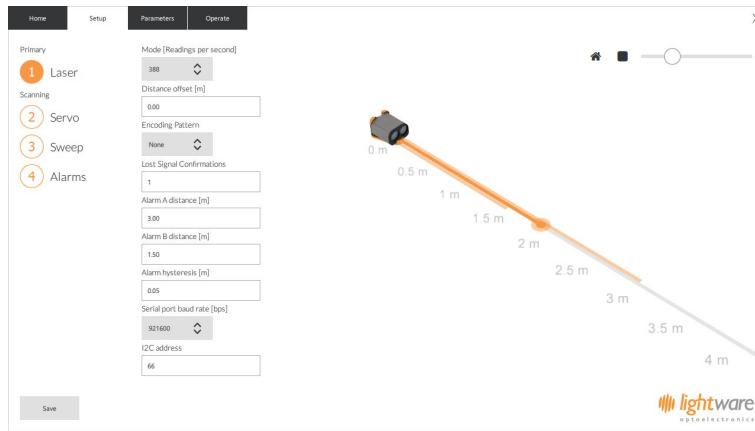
Home Setup Parameters Operate

Primary
1 Laser
Scanning
2 Servo
3 Sweep
4 Alarms

Mode [Readings per second]
388
Distance offset [m]
0.00
Encoding Pattern
None
Lost Signal Confirmations
1
Alarm A distance [m]
3.00
Alarm B distance [m]
1.50
Alarm hysteresis [m]
0.05
Serial port baud rate [bps]
921600
I2C address
66

Save

0 m
0.5 m
1 m
1.5 m
2 m
2.5 m
3 m
3.5 m
4 m

lightware
optoelectronics